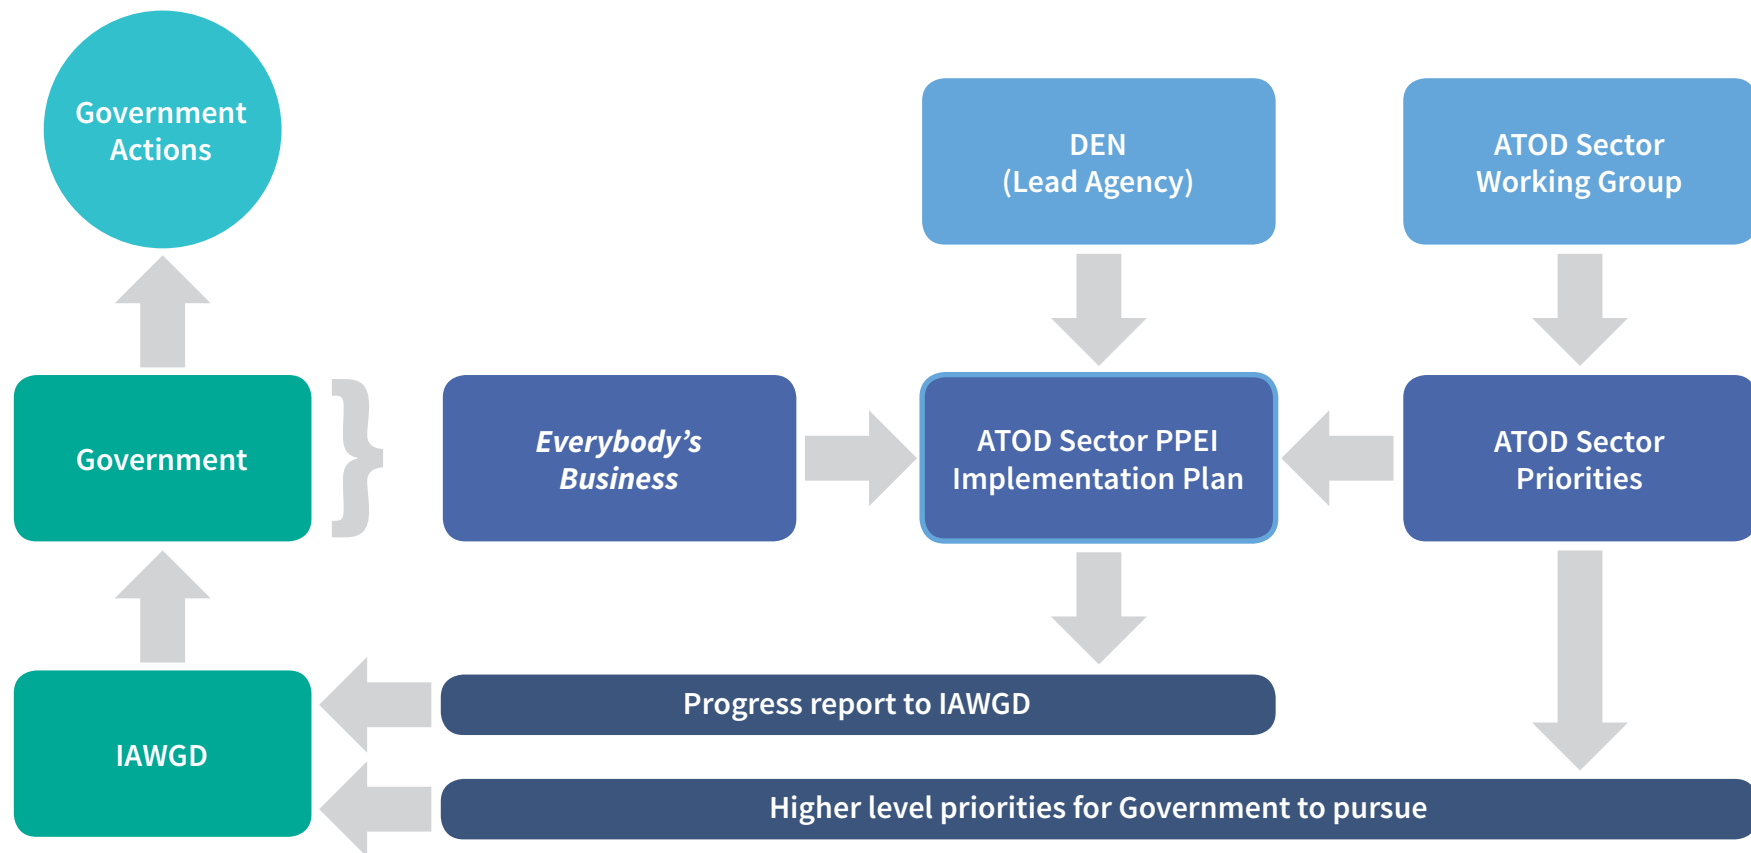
Government Actions

DEN
(Lead Agency)

ATOD Sector Working Group

Government

*Everybody's Business*

ATOD Sector PPEI Implementation Plan

ATOD Sector Priorities

IAWGD

Progress report to IAWGD

Higher level priorities for Government to pursue